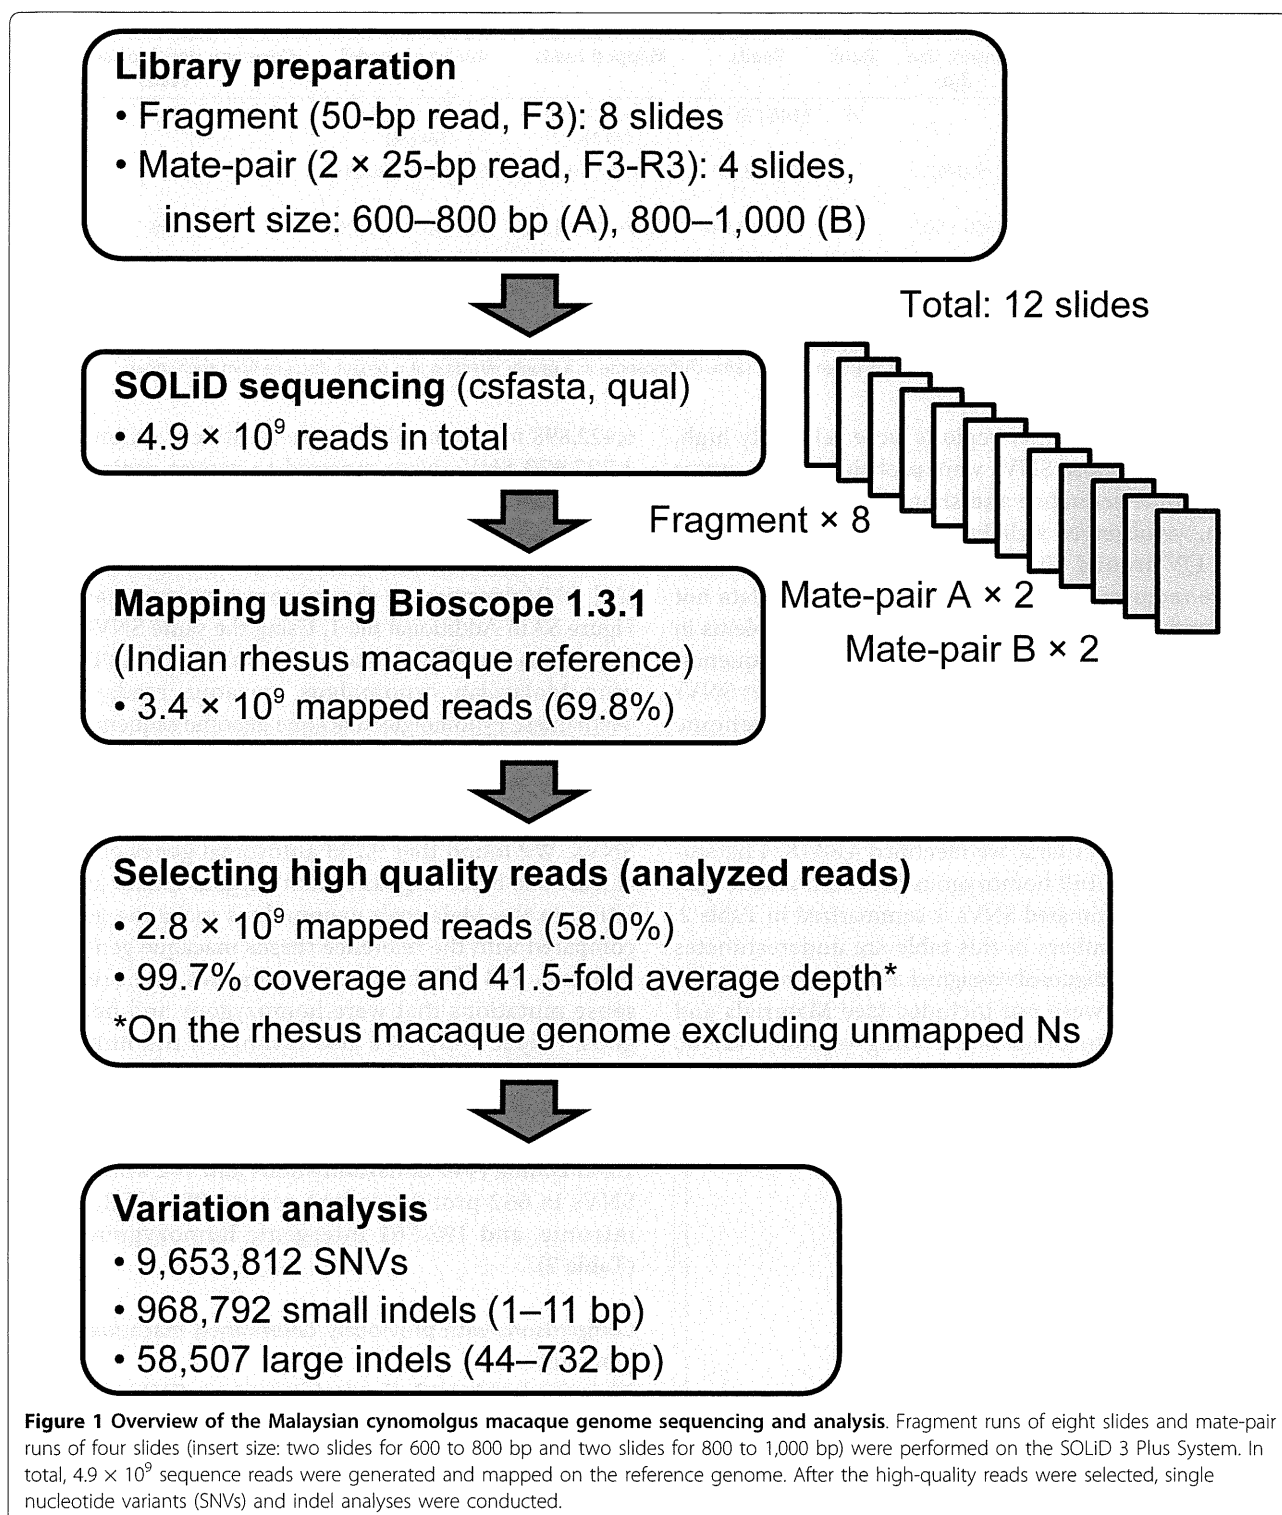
Library preparation
• Fragment (50-bp read, F3): 8 slides
• Mate-pair (2 × 25-bp read, F3-R3): 4 slides, insert size: 600–800 bp (A), 800–1,000 (B)

Total: 12 slides

SOLiD sequencing (csfasta, qual)
• 4.9 × $10^9$ reads in total

Fragment × 8

Mate-pair A × 2

Mate-pair B × 2

Mapping using Bioscope 1.3.1
(Indian rhesus macaque reference)
• 3.4 × $10^9$ mapped reads (69.8%)

Selecting high quality reads (analyzed reads)
• 2.8 × $10^9$ mapped reads (58.0%)
• 99.7% coverage and 41.5-fold average depth*
*On the rhesus macaque genome excluding unmapped Ns

Variation analysis
• 9,653,812 SNVs
• 968,792 small indels (1–11 bp)
• 58,507 large indels (44–732 bp)

Figure 1 Overview of the Malaysian cynomolgus macaque genome sequencing and analysis. Fragment runs of eight slides and mate-pair runs of four slides (insert size: two slides for 600 to 800 bp and two slides for 800 to 1,000 bp) were performed on the SOLiD 3 Plus System. In total, 4.9 × $10^9$ sequence reads were generated and mapped on the reference genome. After the high-quality reads were selected, single nucleotide variants (SNVs) and indel analyses were conducted.